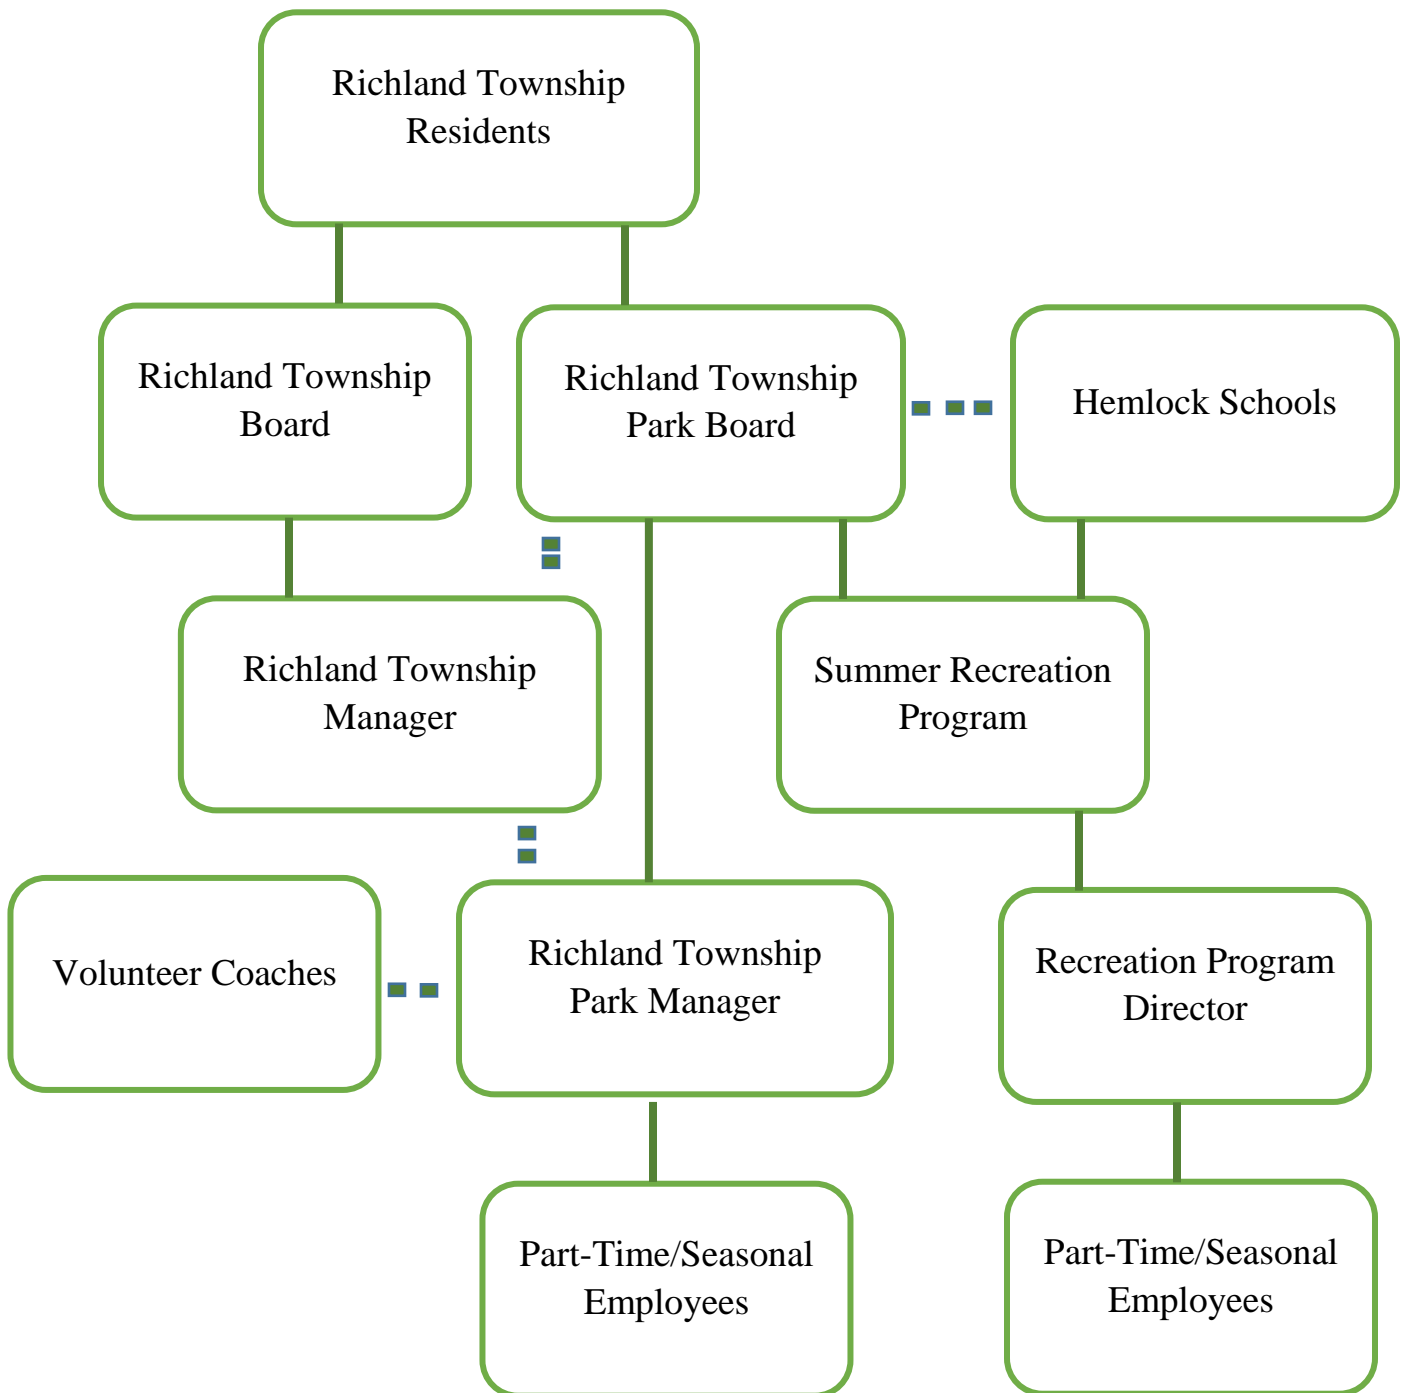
Richland Township Residents

Richland Township Board

Richland Township Park Board

Hemlock Schools

Richland Township Manager

Summer Recreation Program

Volunteer Coaches

Richland Township Park Manager

Recreation Program Director

Part-Time/Seasonal Employees

Part-Time/Seasonal Employees